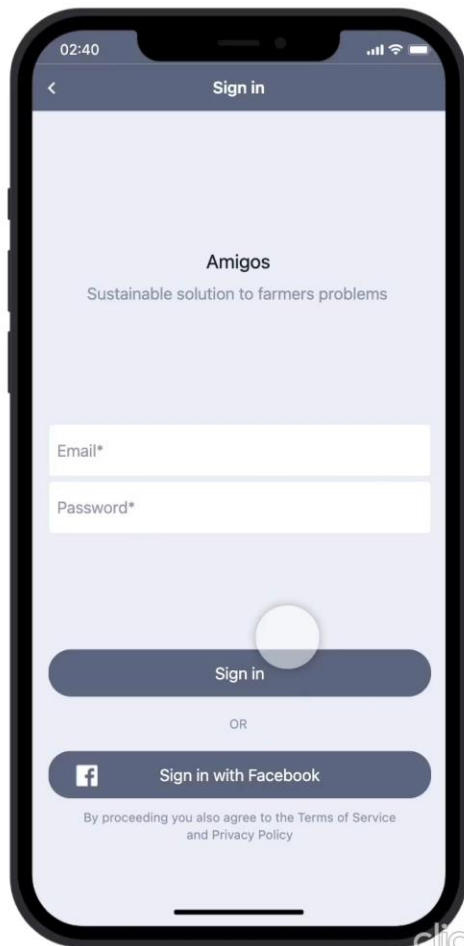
02:40

<

Sign in

Amigos

Sustainable solution to farmers problems

Email*

Password*

Sign in

OR

Sign in with Facebook

By proceeding you also agree to the Terms of Service and Privacy Policy

clic